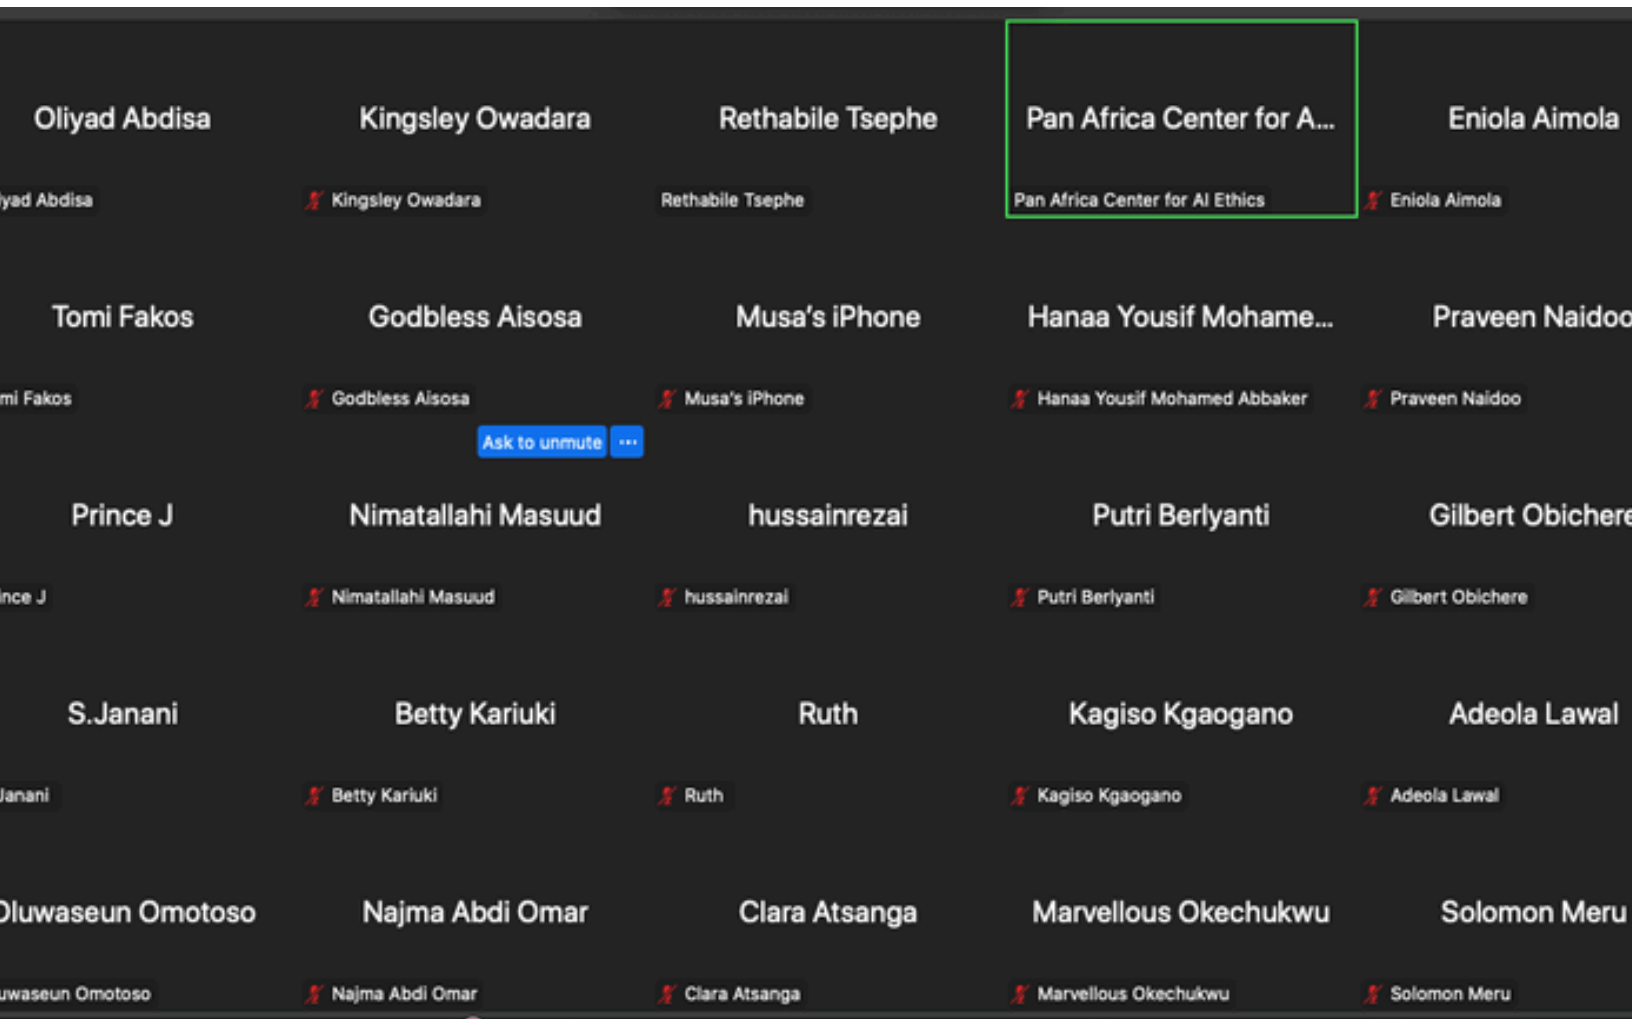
Oliyad Abdisa
iyad Abdisa

Kingsley Owadara
Kingsley Owadara

Rethabile Tsephe
Rethabile Tsephe

Pan Africa Center for A...
Pan Africa Center for AI Ethics

Eniola Aimola
Eniola Aimola

Tomi Fakos
mi Fakos

Godbless Aisosa
Godbless Aisosa

Ask to unmute ···

Musa's iPhone
Musa's iPhone

Hanaa Yousif Mohame...
Hanaa Yousif Mohamed Abbaker

Praveen Naidoo
Praveen Naidoo

Prince J
ince J

Nimatallahi Masuud
Nimatallahi Masuud

hussainrezai
hussainrezai

Putri Berlyanti
Putri Berlyanti

Gilbert Obichere
Gilbert Obichere

S.Janani
Janani

Betty Kariuki
Betty Kariuki

Ruth
Ruth

Kagiso Kgaogano
Kagiso Kgaogano

Adeola Lawal
Adeola Lawal

Oluwaseun Omotoso
uwaseun Omotoso

Najma Abdi Omar
Najma Abdi Omar

Clara Atsanga
Clara Atsanga

Marvellous Okechukwu
Marvellous Okechukwu

Solomon Meru
Solomon Meru